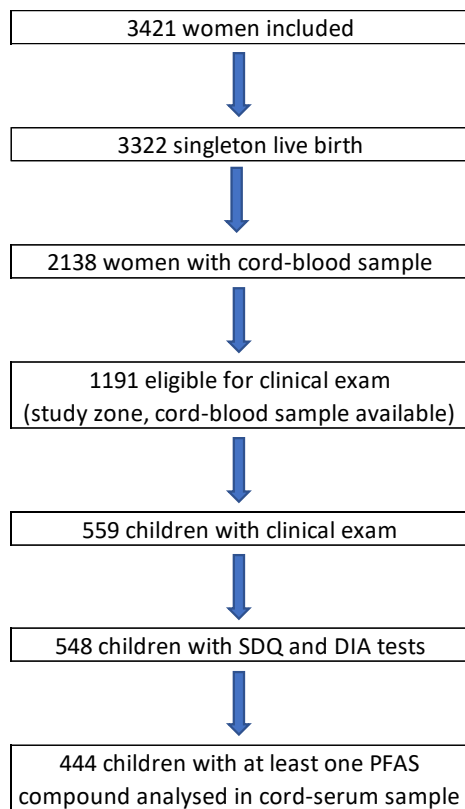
3421 women included

3322 singleton live birth

2138 women with cord-blood sample

1191 eligible for clinical exam
(study zone, cord-blood sample available)

559 children with clinical exam

548 children with SDQ and DIA tests

444 children with at least one PFAS compound analysed in cord-serum sample